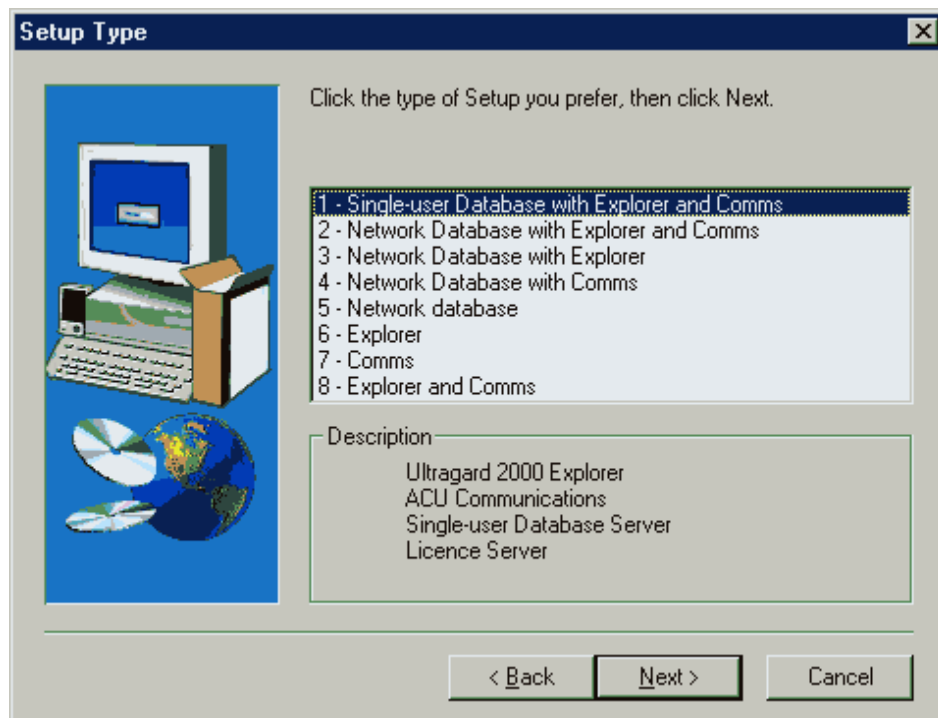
Setup Type

Click the type of Setup you prefer, then click Next.

1 - Single-user Database with Explorer and Comms
2 - Network Database with Explorer and Comms
3 - Network Database with Explorer
4 - Network Database with Comms
5 - Network database
6 - Explorer
7 - Comms
8 - Explorer and Comms

Description

Ultragard 2000 Explorer
ACU Communications
Single-user Database Server
Licence Server

< Back
Next >
Cancel